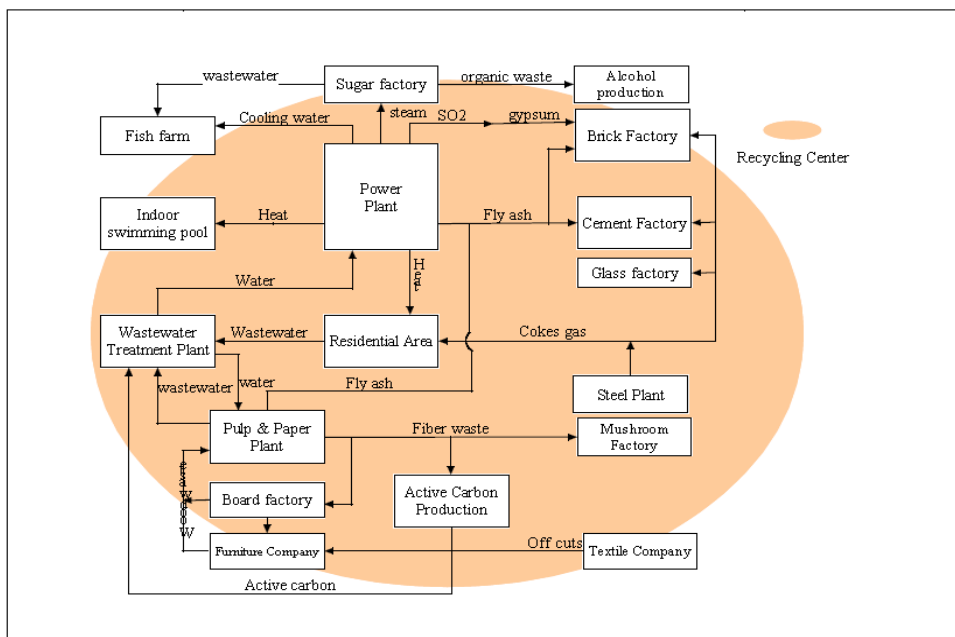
wastewater
Sugar factory
organic waste
Alcohol production
Fish farm
Cooling water
steam
SO2
gypsum
Brick Factory
Recycling Center
Power Plant
Indoor swimming pool
Heat
Fly ash
Cement Factory
Glass factory
Heat
Water
Wastewater Treatment Plant
Wastewater
Residential Area
Cokes gas
wastewater
water
Fly ash
Steel Plant
Pulp & Paper Plant
Fiber waste
Mushroom Factory
Wood waste
Board factory
Active Carbon Production
Furniture Company
Off cuts
Textile Company
Active carbon